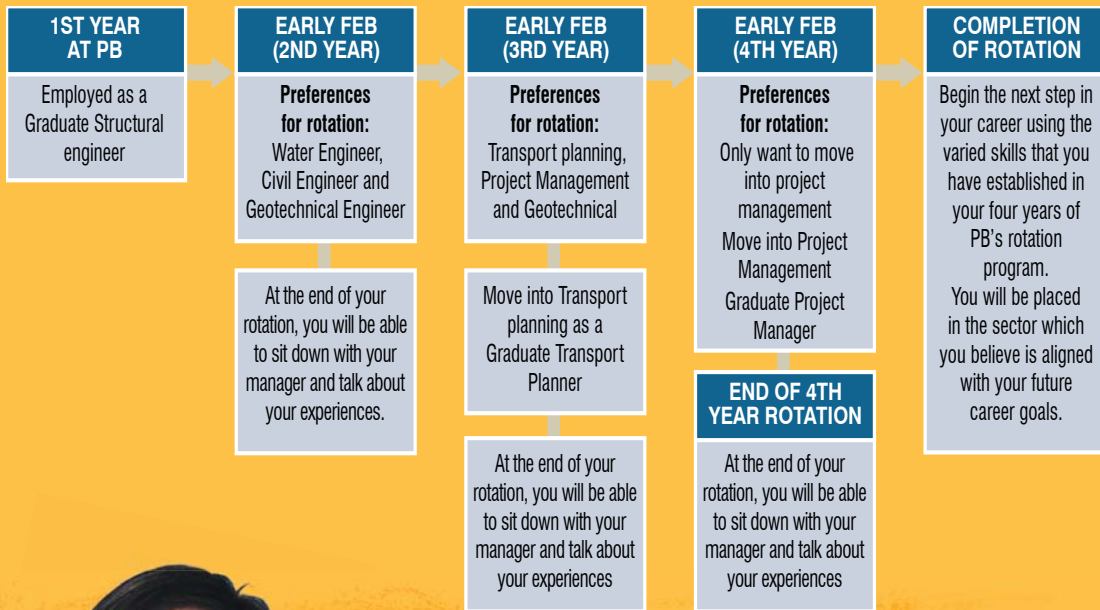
1ST YEAR AT PB

Employed as a Graduate Structural engineer

EARLY FEB (2ND YEAR)

Preferences for rotation:
Water Engineer, Civil Engineer and Geotechnical Engineer

At the end of your rotation, you will be able to sit down with your manager and talk about your experiences.

EARLY FEB (3RD YEAR)

Preferences for rotation:
Transport planning, Project Management and Geotechnical

Move into Transport planning as a Graduate Transport Planner

At the end of your rotation, you will be able to sit down with your manager and talk about your experiences

EARLY FEB (4TH YEAR)

Preferences for rotation:
Only want to move into project management
Move into Project Management
Graduate Project Manager

END OF 4TH YEAR ROTATION

At the end of your rotation, you will be able to sit down with your manager and talk about your experiences

COMPLETION OF ROTATION

Begin the next step in your career using the varied skills that you have established in your four years of PB's rotation program.
You will be placed in the sector which you believe is aligned with your future career goals.